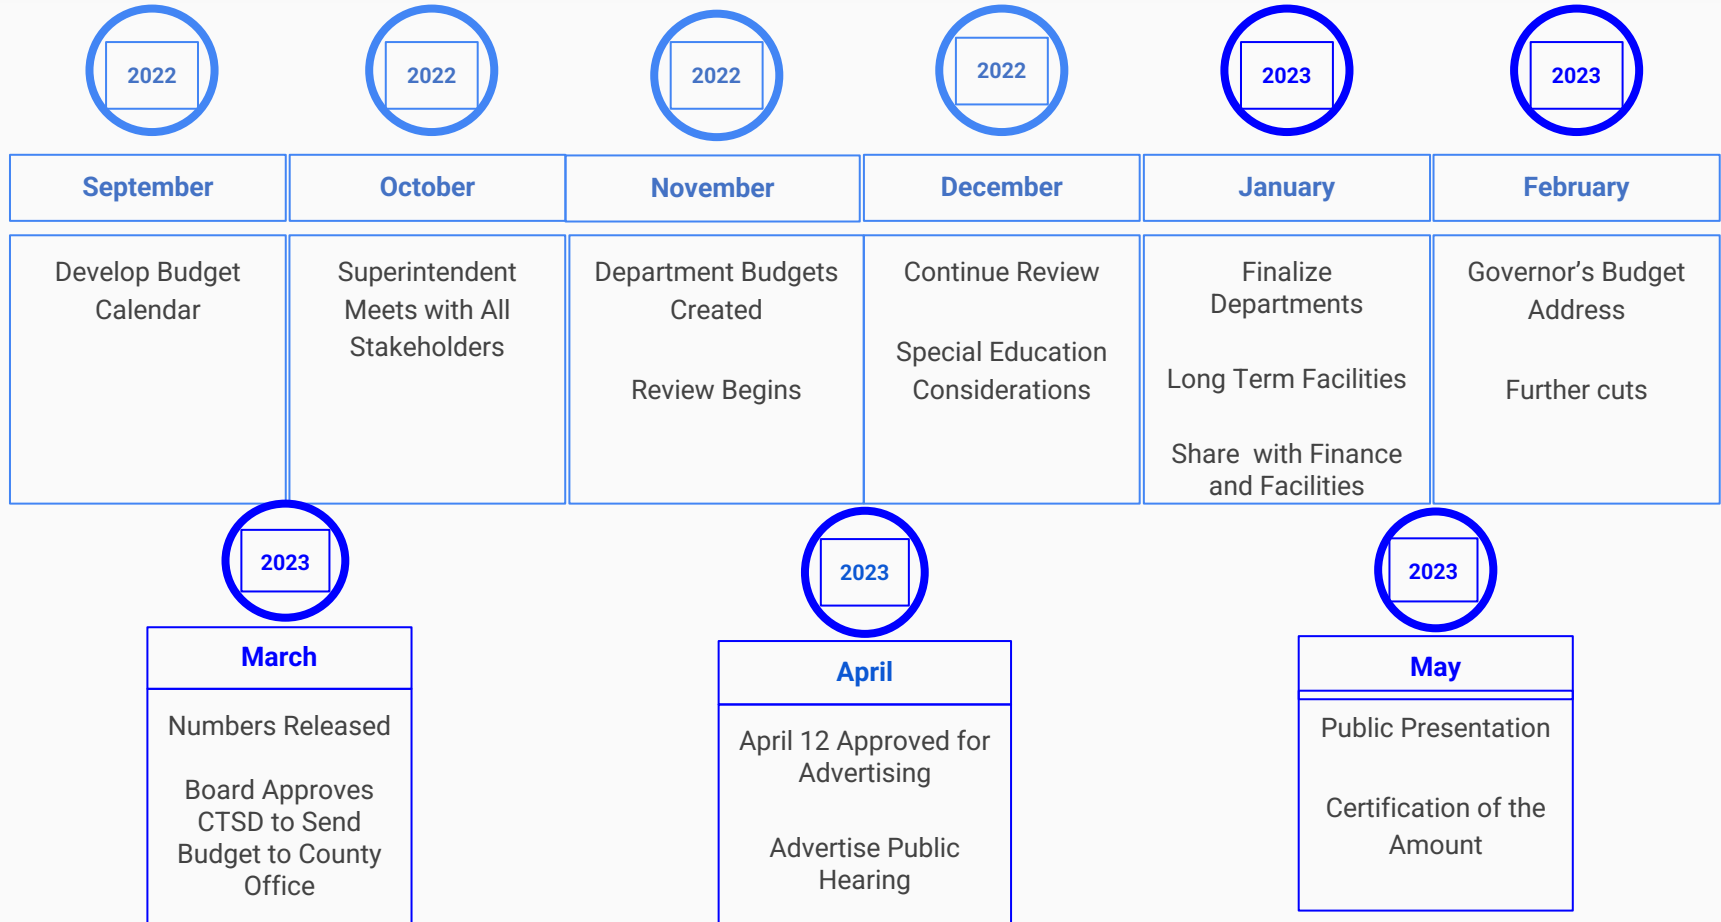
2022

September

Develop Budget Calendar

2022

October

Superintendent Meets with All Stakeholders

2022

November

Department Budgets Created

Review Begins

2022

December

Continue Review

Special Education Considerations

2023

January

Finalize Departments

Long Term Facilities

Share with Finance and Facilities

2023

February

Governor’s Budget Address

Further cuts

2023

March

Numbers Released

Board Approves CTSD to Send Budget to County Office

2023

April

April 12 Approved for Advertising

Advertise Public Hearing

2023

May

Public Presentation

Certification of the Amount